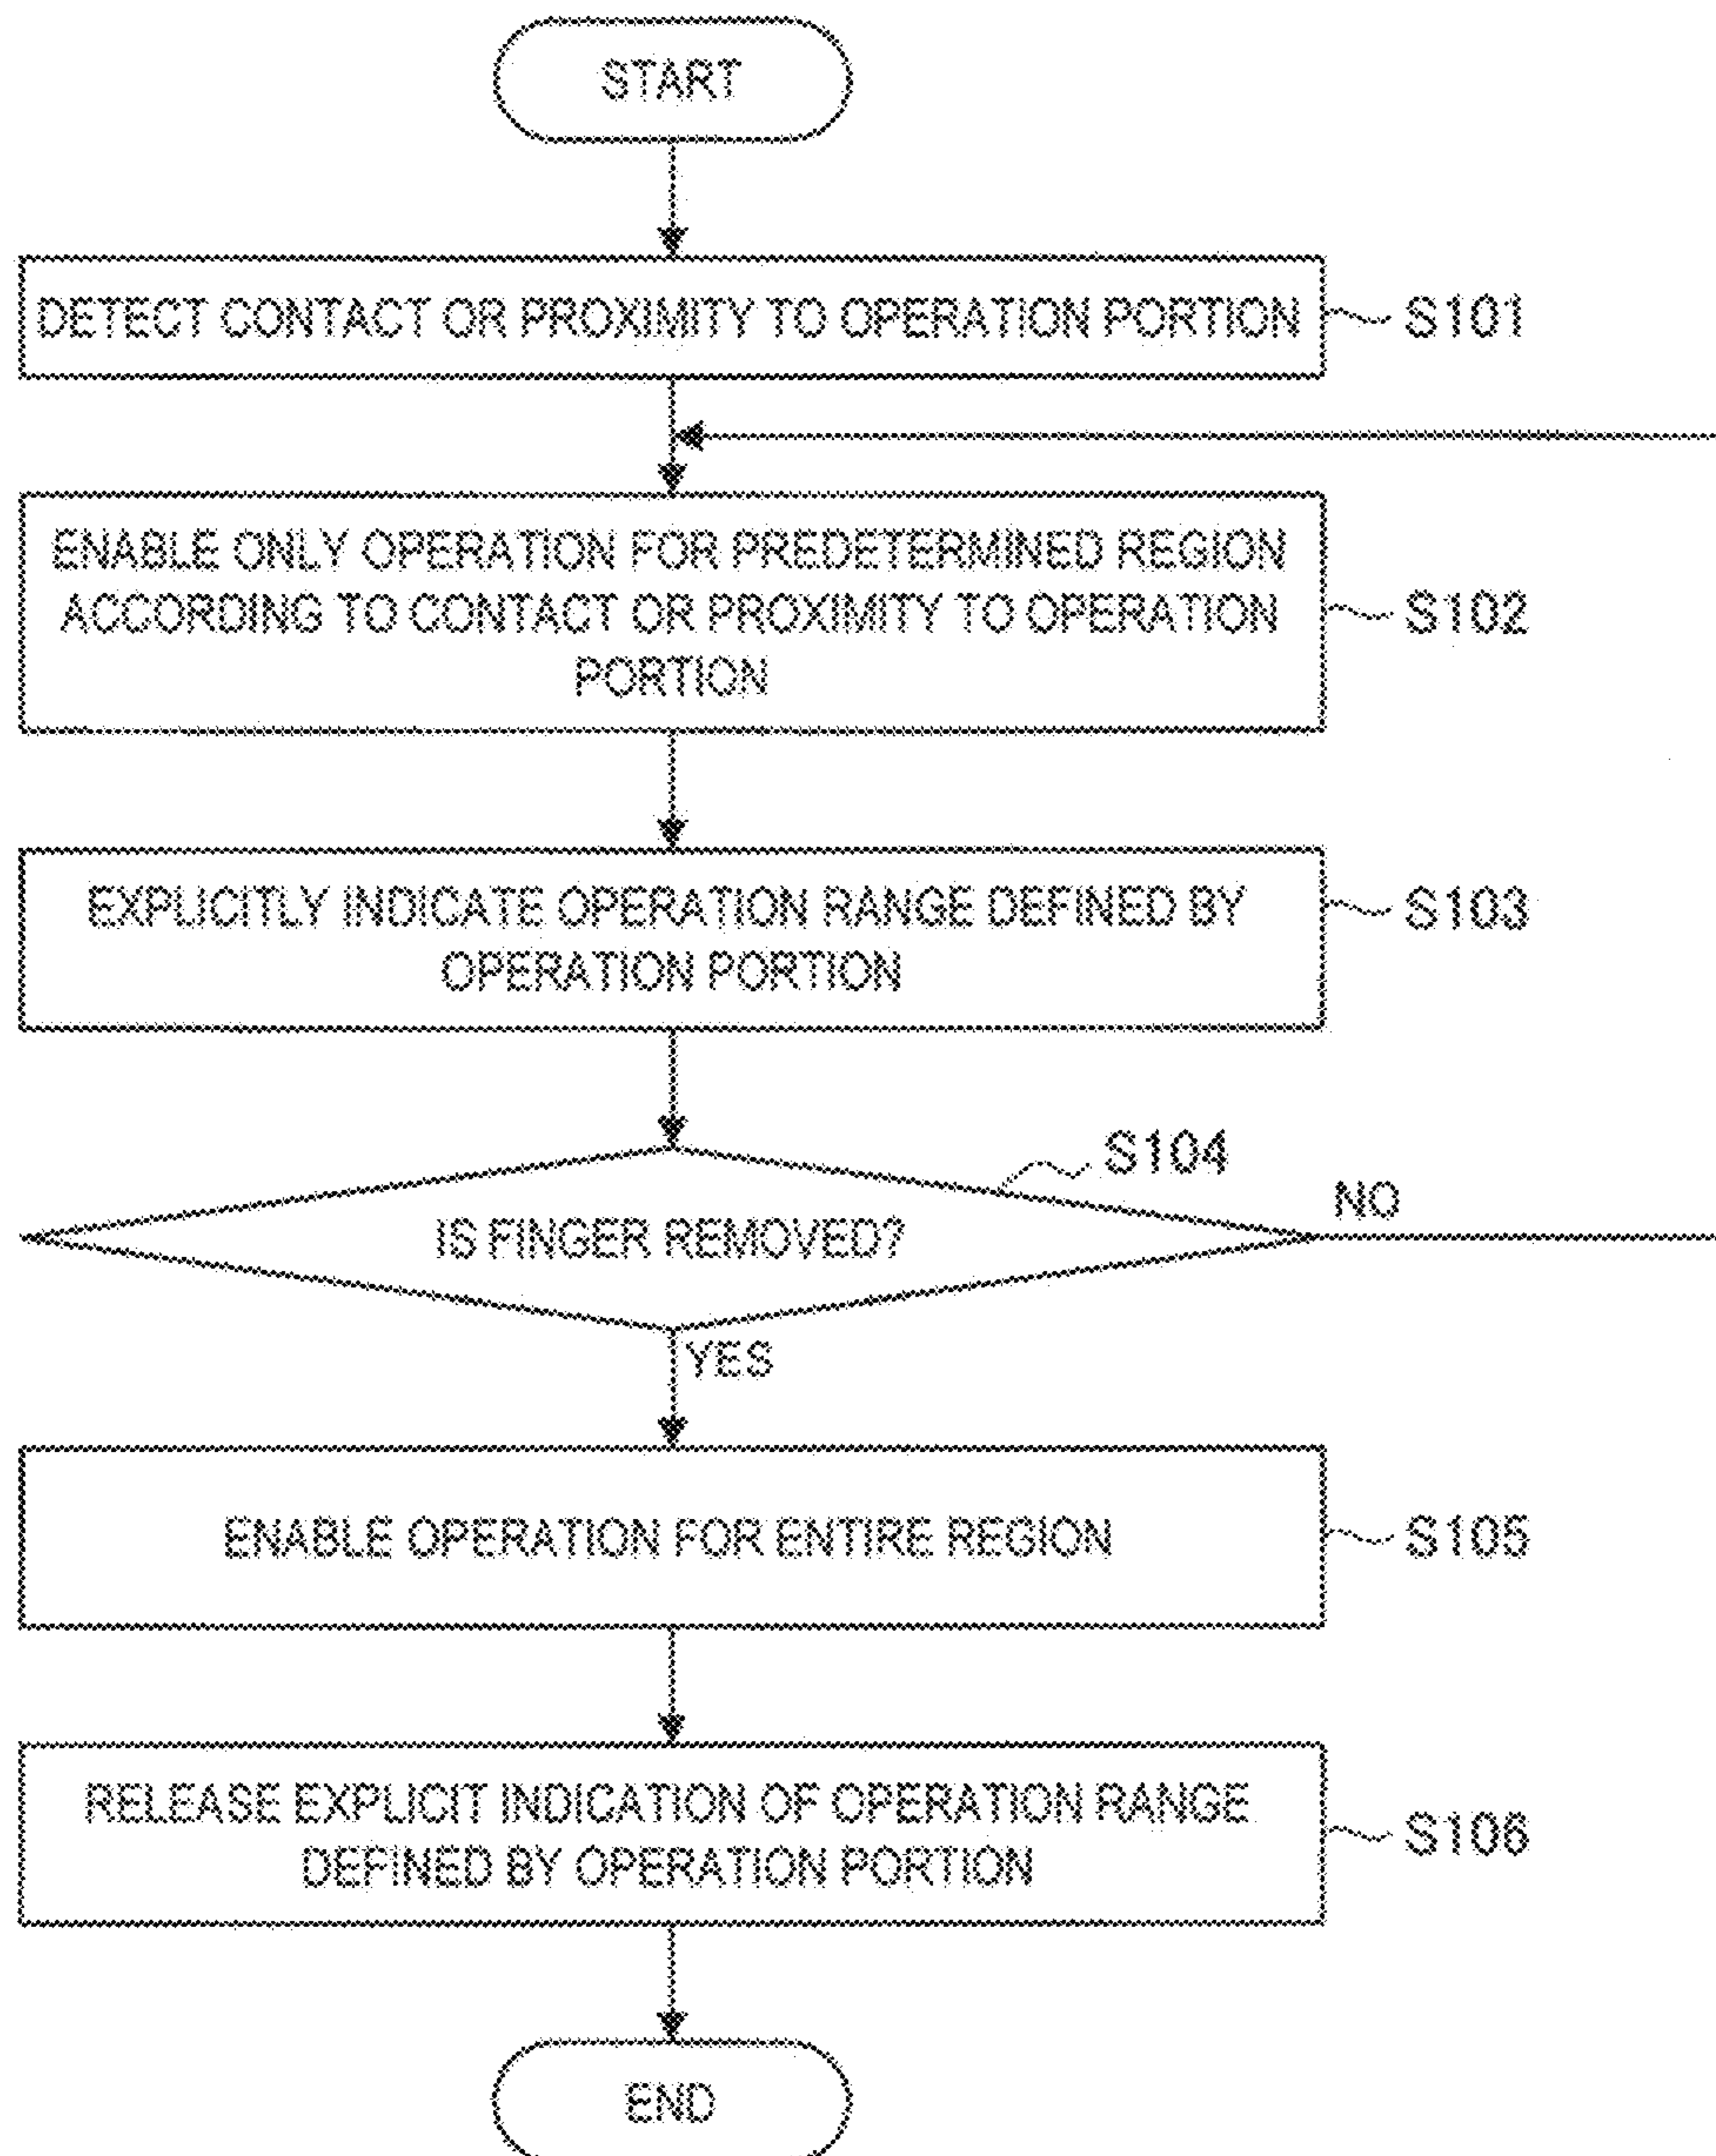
START

DETECT CONTACT OR PROXIMITY TO OPERATION PORTION

S101

ENABLE ONLY OPERATION FOR PREDETERMINED REGION ACCORDING TO CONTACT OR PROXIMITY TO OPERATION PORTION

S102

EXPLICITLY INDICATE OPERATION RANGE DEFINED BY OPERATION PORTION

S103

S104

IS FINGER REMOVED?

NO

YES

ENABLE OPERATION FOR ENTIRE REGION

S105

RELEASE EXPLICIT INDICATION OF OPERATION RANGE DEFINED BY OPERATION PORTION

S106

END